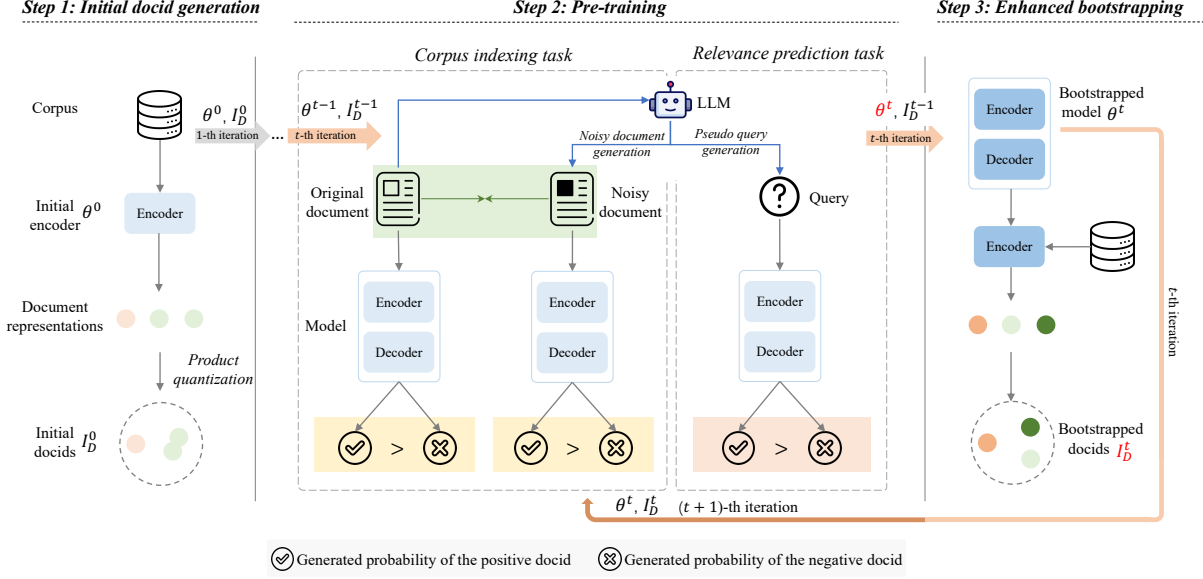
Step 1: Initial docid generation

Step 2: Pre-training

Step 3: Enhanced bootstrapping

Corpus indexing task

Relevance prediction task

Corpus

$\theta^0$, $I_D^0$

1-th iteration

...

$\theta^{t-1}$, $I_D^{t-1}$

t-th iteration

LLM

Noisy document generation

Pseudo query generation

$\theta^t$, $I_D^{t-1}$

t-th iteration

Encoder

Decoder

Bootstrapped model $\theta^t$

Initial encoder $\theta^0$

Encoder

Original document

Noisy document

Query

Encoder

Document representations

Model

Encoder

Decoder

Encoder

Decoder

Encoder

Decoder

t-th iteration

Product quantization

Initial docids $I_D^0$

>

>

>

Bootstrapped docids $I_D^t$

$\theta^t$, $I_D^t$   $(t+1)$-th iteration

Generated probability of the positive docid

Generated probability of the negative docid